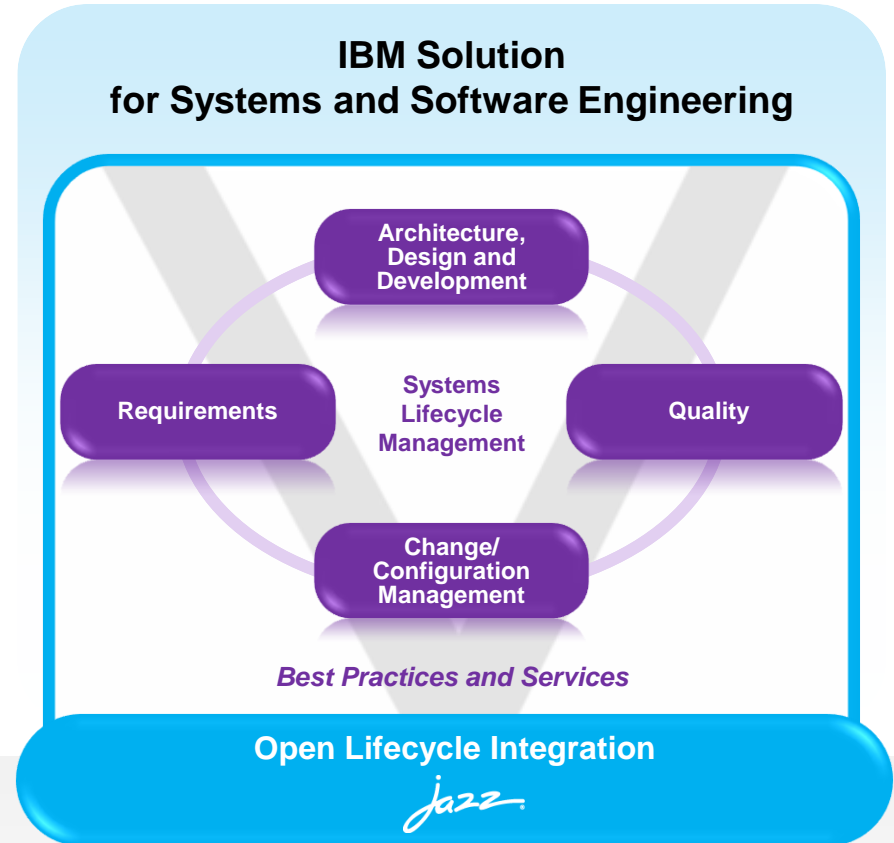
IBM Solution
for Systems and Software Engineering

Architecture, Design and Development

Requirements

Systems Lifecycle Management

Quality

Change/ Configuration Management

Best Practices and Services

Open Lifecycle Integration

jazz